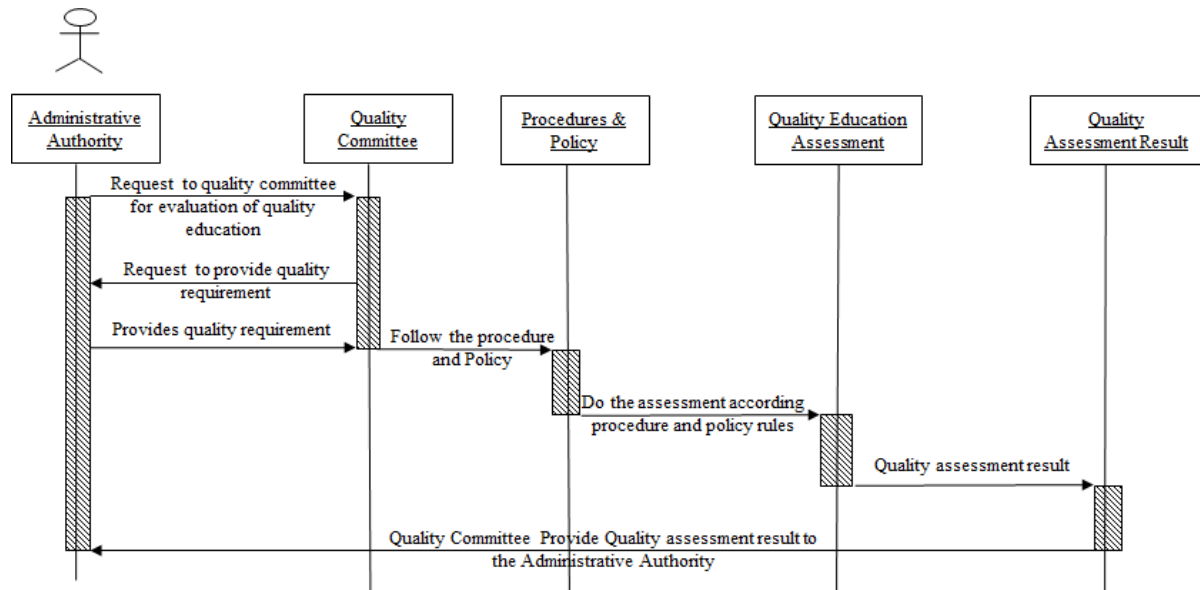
Administrative Authority

Quality Committee

Procedures & Policy

Quality Education Assessment

Quality Assessment Result

Request to quality committee for evaluation of quality education

Request to provide quality requirement

Provides quality requirement

Follow the procedure and Policy

Do the assessment according procedure and policy rules

Quality assessment result

Quality Committee Provide Quality assessment result to the Administrative Authority